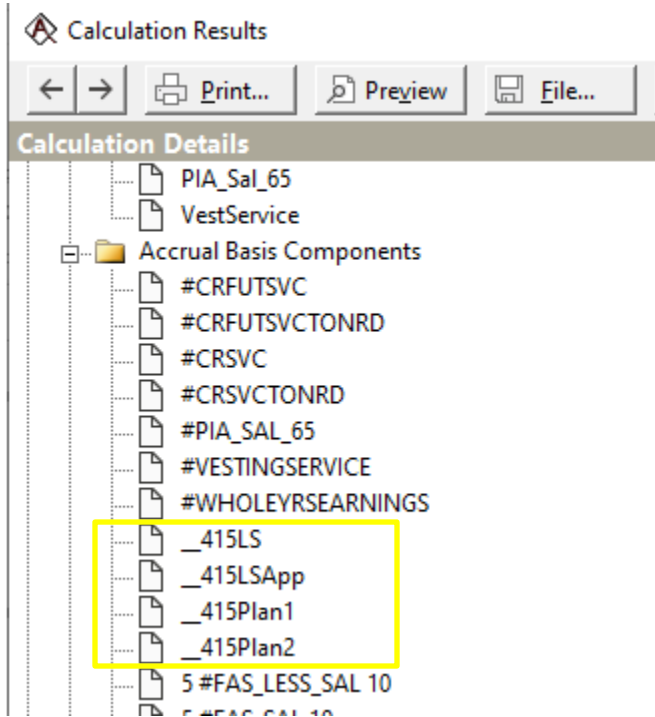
Calculation Results

Print...

Preview

File...

Calculation Details

PIA_Sal_65

VestService

Accrual Basis Components

#CRFUTSVC

#CRFUTSVCTONRD

#CRSVC

#CRSVCTONRD

#PIA_SAL_65

#VESTINGSERVICE

#WHOLEYRSEARNINGS

__415LS

__415LSApp

__415Plan1

__415Plan2

5 #FAS_LESS_SAL 10

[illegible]